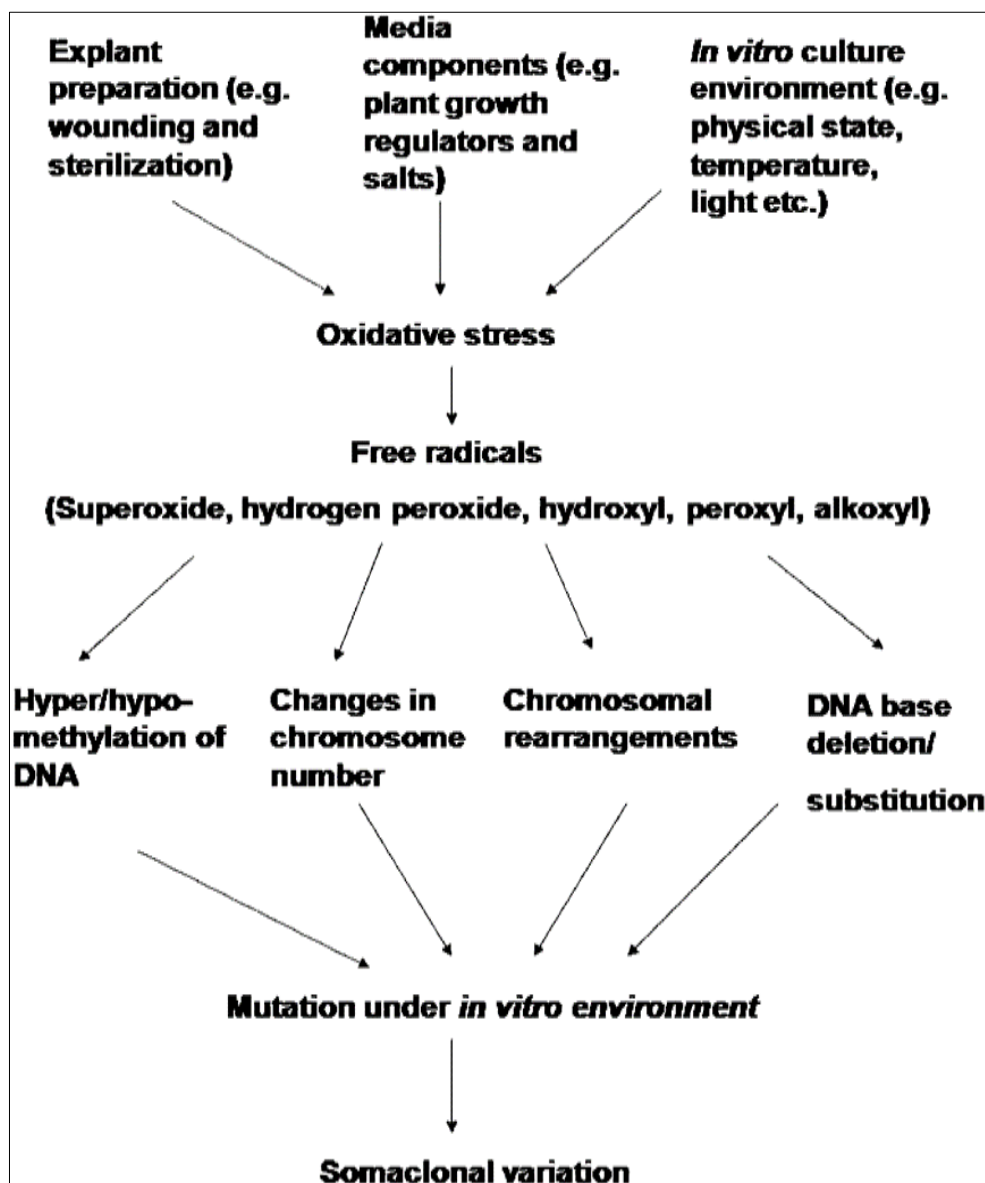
Explant preparation (e.g. wounding and sterilization)

Media components (e.g. plant growth regulators and salts)

In vitro culture environment (e.g. physical state, temperature, light etc.)

Oxidative stress

Free radicals

(Superoxide, hydrogen peroxide, hydroxyl, peroxyl, alkoxyl)

Hyper/hypo-methylation of DNA

Changes in chromosome number

Chromosomal rearrangements

DNA base deletion/ substitution

Mutation under in vitro environment

Somaclonal variation